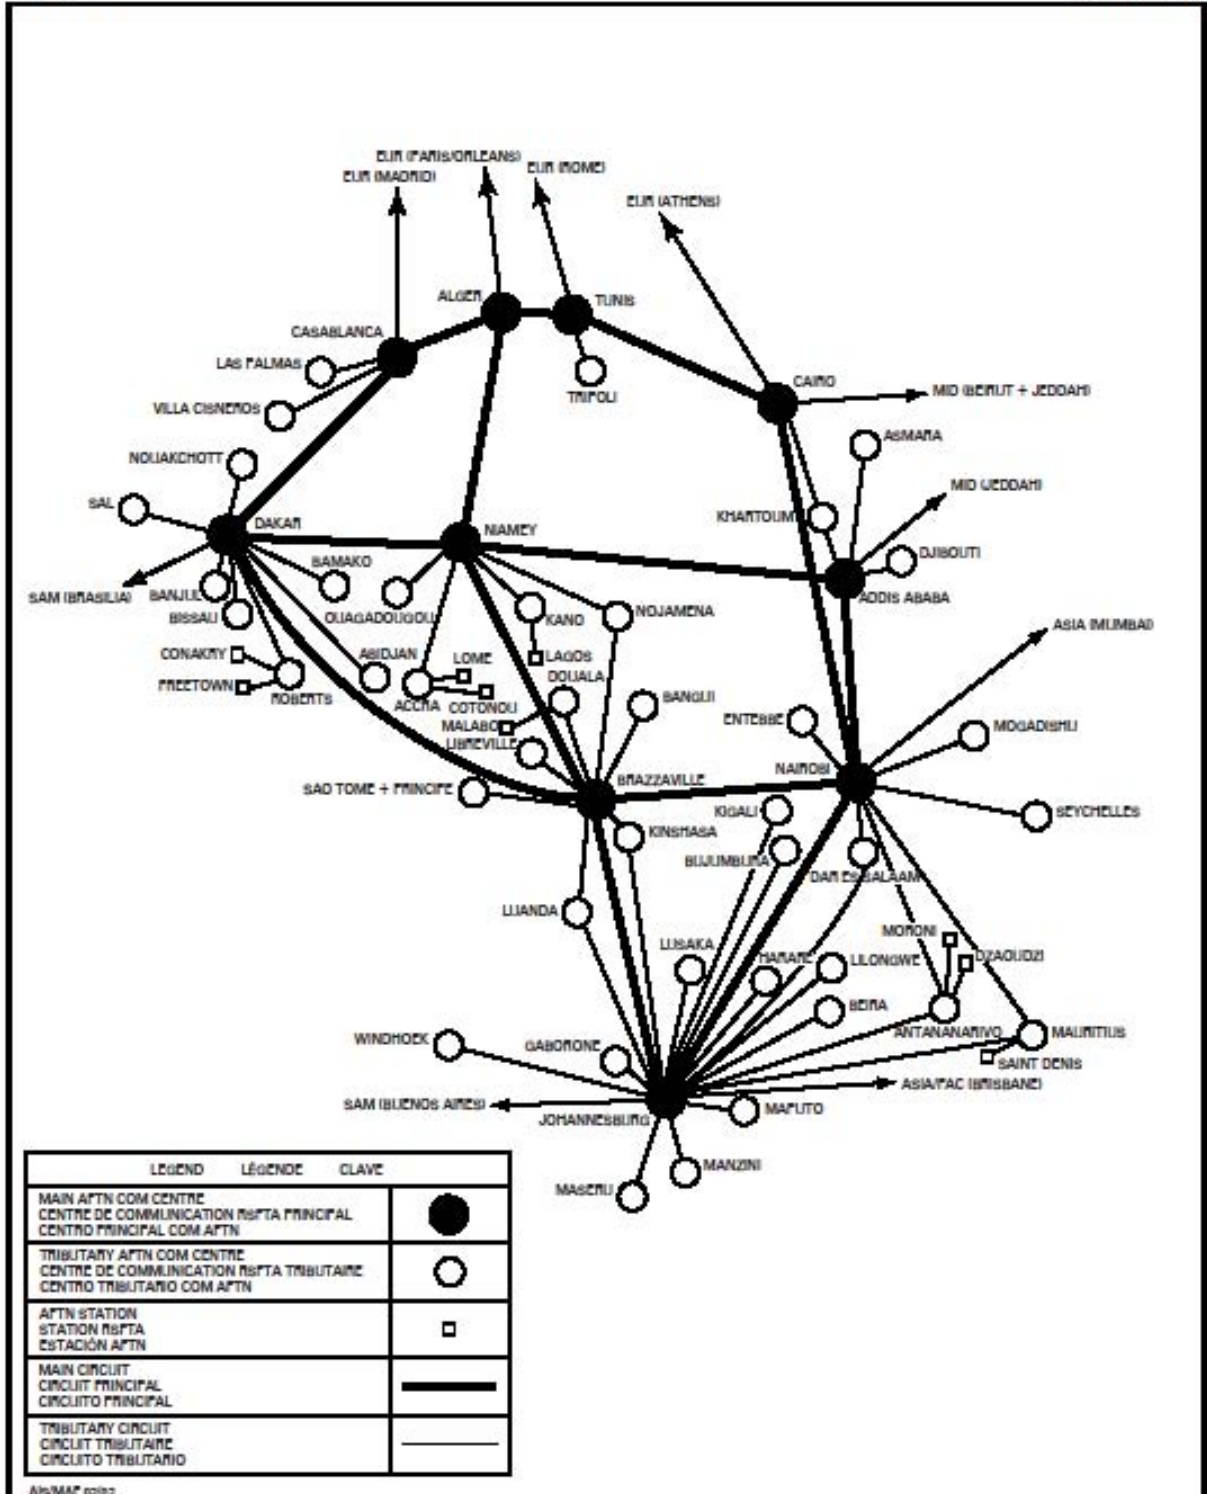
EUR (PARIS/ORLEANS)
EUR (MADRID)
EUR (ROME)
EUR (ATHENS)
ALGER
TUNIS
CASABLANCA
LAS PALMAS
TRIPOLI
CAIRO
MID (BEIRUT + JEDDAH)
VILLA CISNEROS
ASMARA
NOUAKCHOTT
MID (JEDDAH)
KHARTOUM
SAL
DAKAR
NIAMEY
DJIBOUTI
BAMAKO
ADDIS ABABA
SAM (BRASILIA)
BANJUL
BISSAU
OUAGADOUGOU
KANO
NDJAMENA
ASIA (MUMBAI)
CONAKRY
ABIDJAN
LOME
LAGOS
FREETOWN
ROBERTS
ACCRA
COTONOU
DOUALA
BANGUI
MALABO
LIBREVILLE
ENTEBBE
MOGADISHU
SAO TOME + PRINCIPE
BRAZZAVILLE
NAIROBI
SEYCHELLES
KIGALI
KINSHASA
BUJUMBURA
DAR ES SALAAM
LUANDA
MORONI
LUSAKA
HARARE
LILONGWE
DZAOUDZI
BEIRA
ANTANANARIVO
MAURITIUS
WINDHOEK
GABORONE
SAINT DENIS
ASIA/PAC (BRISBANE)
SAM (BUENOS AIRES)
JOHANNESBURG
MAPUTO
MANZINI
MASERU

| LEGEND LÉGENDE CLAVE | |
|---|---|
| MAIN AFTN COM CENTRE<br>CENTRE DE COMMUNICATION RSFTA PRINCIPAL<br>CENTRO PRINCIPAL COM AFTN | |
| TRIBUTARY AFTN COM CENTRE<br>CENTRE DE COMMUNICATION RSFTA TRIBUTAIRE<br>CENTRO TRIBUTARIO COM AFTN | |
| AFTN STATION<br>STATION RSFTA<br>ESTACIÓN AFTN | |
| MAIN CIRCUIT<br>CIRCUIT PRINCIPAL<br>CIRCUITO PRINCIPAL | |
| TRIBUTARY CIRCUIT<br>CIRCUIT TRIBUTAIRE<br>CIRCUITO TRIBUTARIO | |

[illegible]